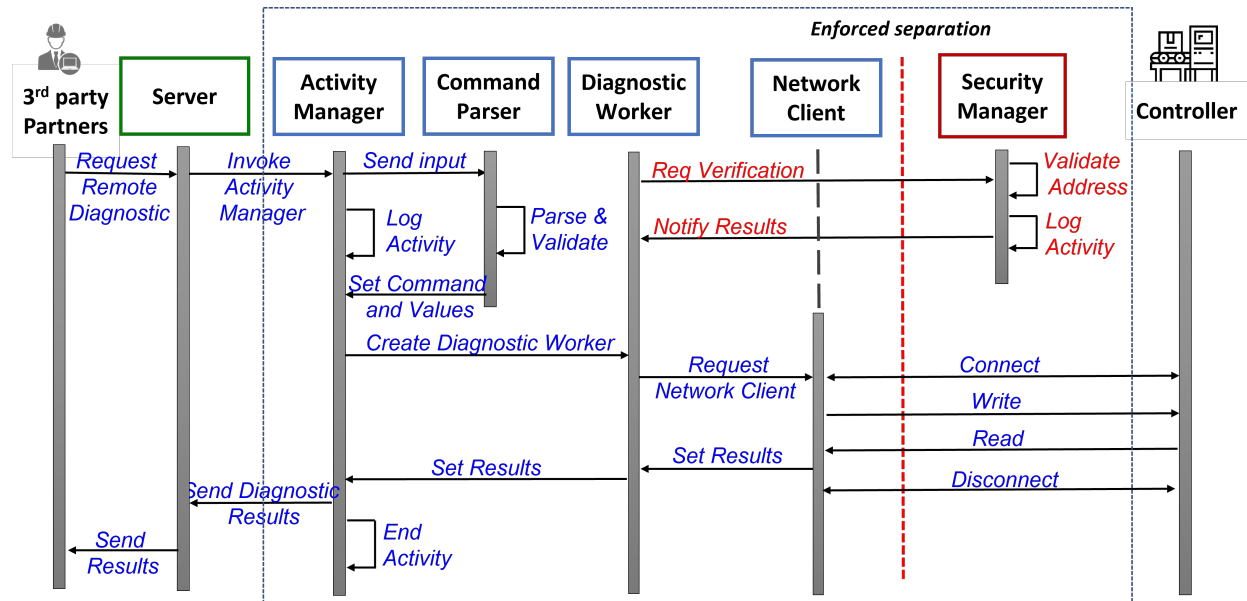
Enforced separation

3rd party Partners

Server

Activity Manager

Command Parser

Diagnostic Worker

Network Client

Security Manager

Controller

Request Remote Diagnostic

Invoke Activity Manager

Send input

Req Verification

Validate Address

Log Activity

Parse & Validate

Notify Results

Log Activity

Set Command and Values

Create Diagnostic Worker

Request Network Client

Connect

Write

Read

Set Results

Set Results

Disconnect

Send Diagnostic Results

End Activity

Send Results